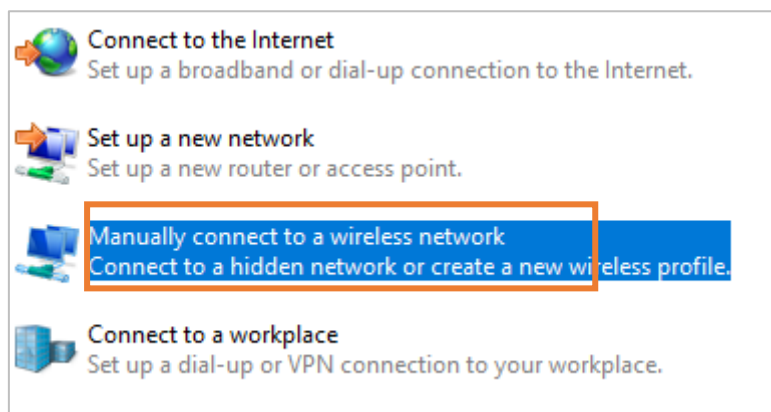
Connect to the Internet
Set up a broadband or dial-up connection to the Internet.

Set up a new network
Set up a new router or access point.

Manually connect to a wireless network
Connect to a hidden network or create a new wireless profile.

Connect to a workplace
Set up a dial-up or VPN connection to your workplace.